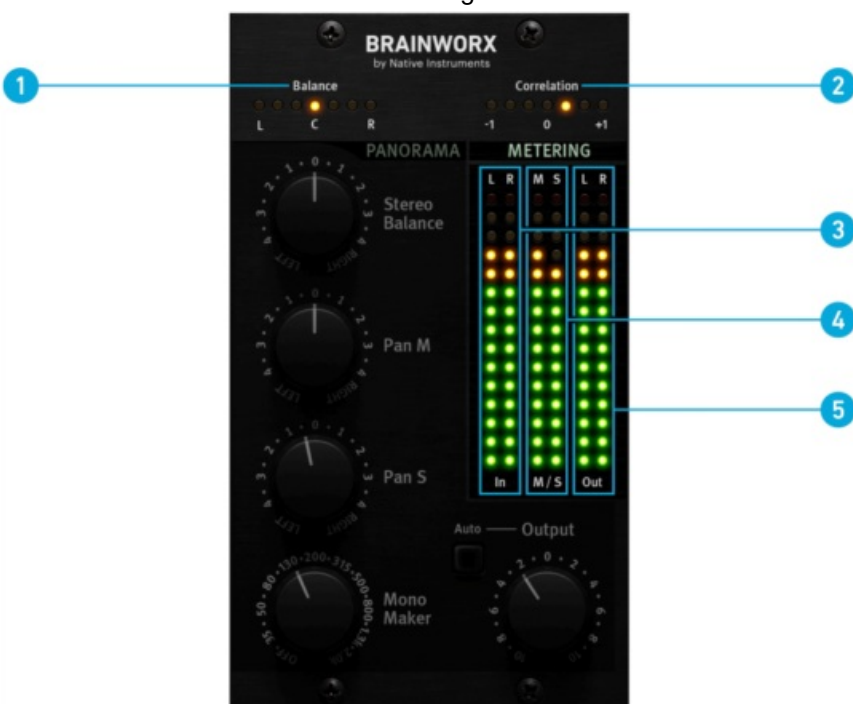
BRAINWORX
by Native Instruments

1 Balance
L C R

2 Correlation
-1 0 +1

PANORAMA

METERING

L R M S L R

3

4

5

0 1 2 3 4 1 2 3 4 LEFT RIGHT
Stereo Balance

0 1 2 3 4 1 2 3 4 LEFT RIGHT
Pan M

0 1 2 3 4 1 2 3 4 LEFT RIGHT
Pan S

OFF 35 50 80 130 200 315 500 800 1.25k 2.0k
Mono Maker

In M / S Out

Auto — Output

0 2 4 6 8 10 2 4 6 8 10